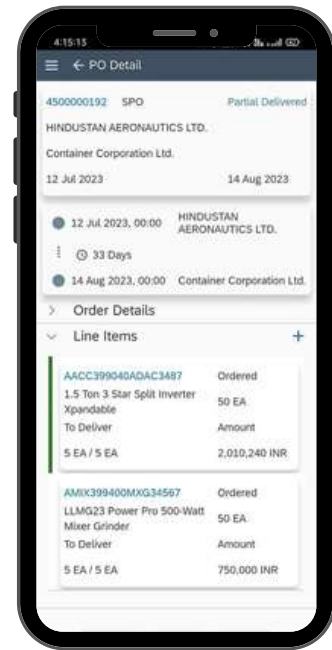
4:15:15

≡ ← PO Detail

4500000192 SPO Partial Delivered

HINDUSTAN AERONAUTICS LTD.

Container Corporation Ltd.

12 Jul 2023 14 Aug 2023

12 Jul 2023, 00:00 HINDUSTAN AERONAUTICS LTD.

33 Days

14 Aug 2023, 00:00 Container Corporation Ltd.

> Order Details

Line Items +

AACC399040ADAC3487 Ordered

1.5 Ton 3 Star Split Inverter Xpandable 50 EA

To Deliver Amount

5 EA / 5 EA 2,010,240 INR

AMIX399400MXG34567 Ordered

LLMG23 Power Pro 500-Watt Mixer Grinder 50 EA

To Deliver Amount

5 EA / 5 EA 750,000 INR